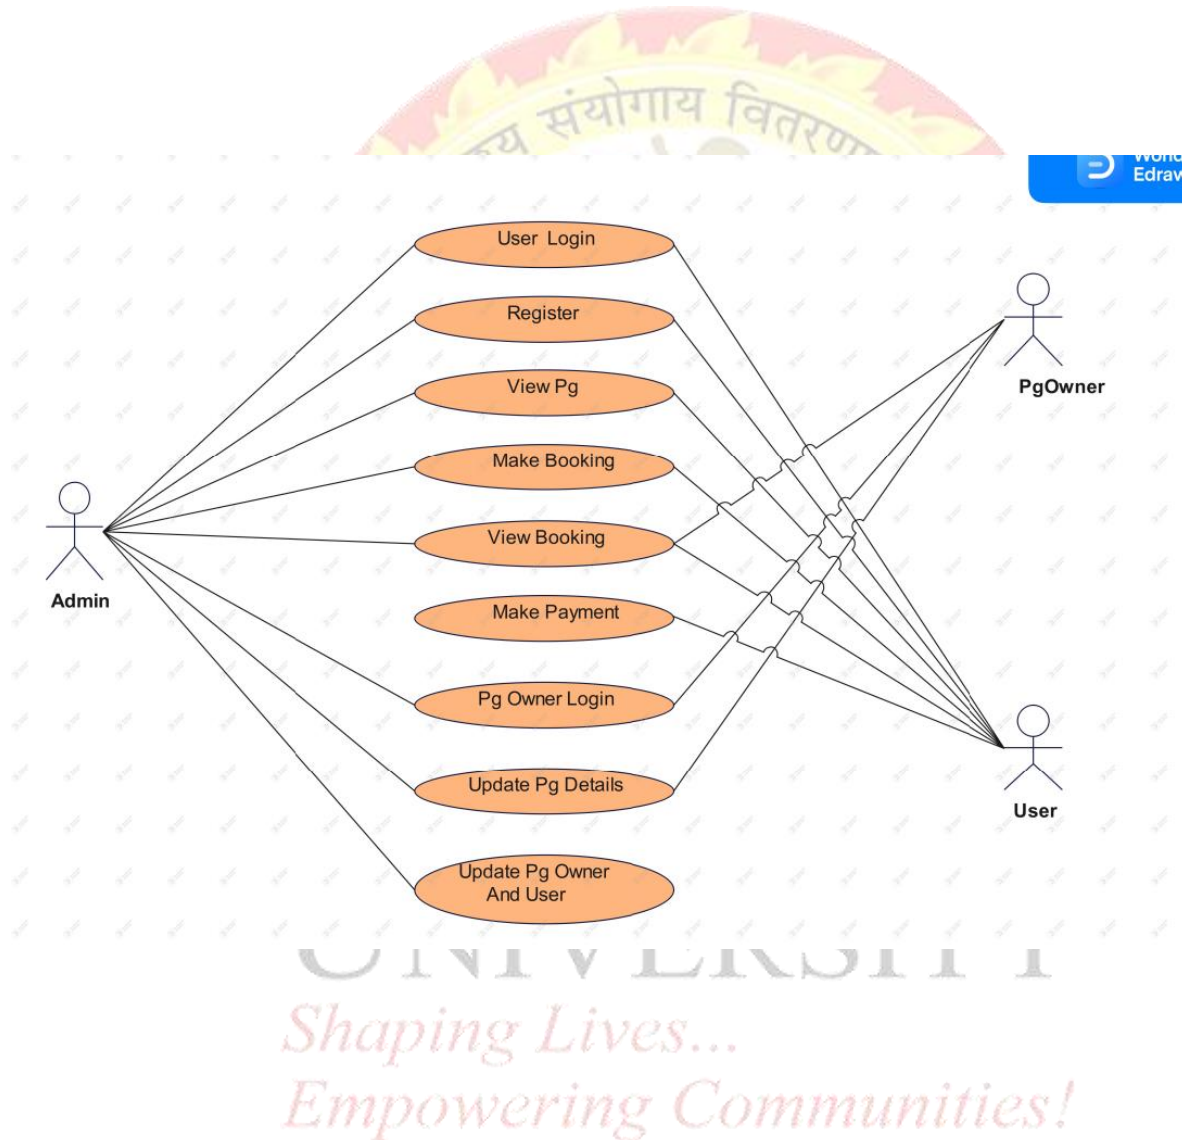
य संयोगाय वितरण

Wond Edraw

User Login

Register

View Pg

Make Booking

View Booking

Make Payment

Pg Owner Login

Update Pg Details

Update Pg Owner And User

Admin

PgOwner

User

UNIVERSITY

Shaping Lives...
Empowering Communities!